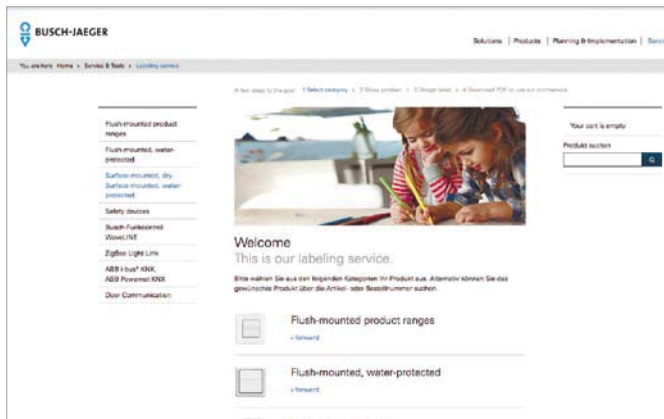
BUSCH-JAEGER

Solutions | Products | Planning & Implementation | Servi

You are here: Home › Service & Tools › Labeling service

A few steps to the goal: 1 Select category › 2 Show product › 3 Design label › 4 Download PDF or use our printservice

Flush-mounted product ranges

Flush-mounted, water-protected

Surface-mounted, dry, Surface-mounted, water-protected

Safety devices

Busch-Funkcontrol WaveLINE

ZigBee Light Link

ABB i-bus® KNX, ABB Powernet KNX

Door Communication

Your cart is empty

Produkt suchen

Welcome

This is our labeling service.

Bitte wählen Sie aus den folgenden Kategorien Ihr Produkt aus. Alternativ können Sie das gewünschte Produkt über die Artikel- oder Bestellnummer suchen.

Flush-mounted product ranges

› forward

Flush-mounted, water-protected

› forward